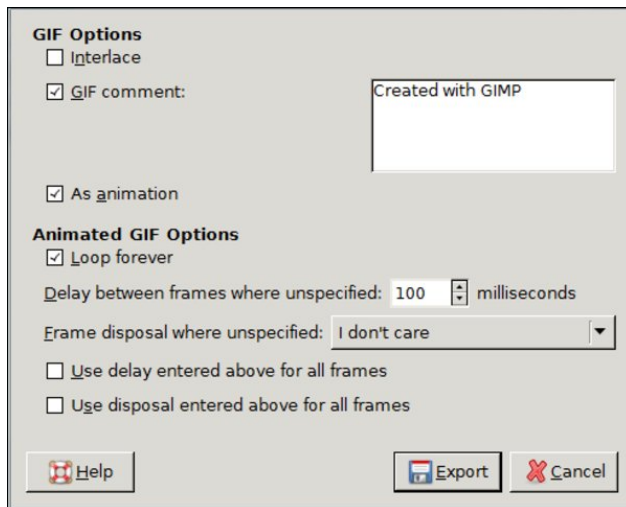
GIF Options

☐ Interlace

☑ GIF comment:

Created with GIMP

☑ As animation

Animated GIF Options

☑ Loop forever

Delay between frames where unspecified: 100 milliseconds

Frame disposal where unspecified: I don't care

☐ Use delay entered above for all frames

☐ Use disposal entered above for all frames

Help

Export

Cancel